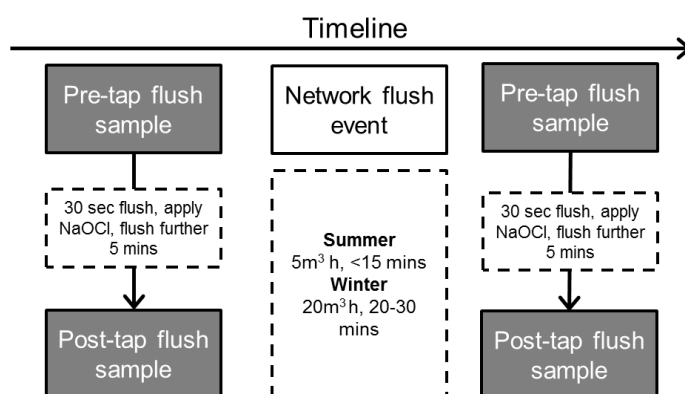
Timeline

Pre-tap flush sample

30 sec flush, apply NaOCl, flush further 5 mins

Post-tap flush sample

Network flush event

**Summer**
$5m^3$ h, <15 mins
**Winter**
$20m^3$ h, 20-30 mins

Pre-tap flush sample

30 sec flush, apply NaOCl, flush further 5 mins

Post-tap flush sample